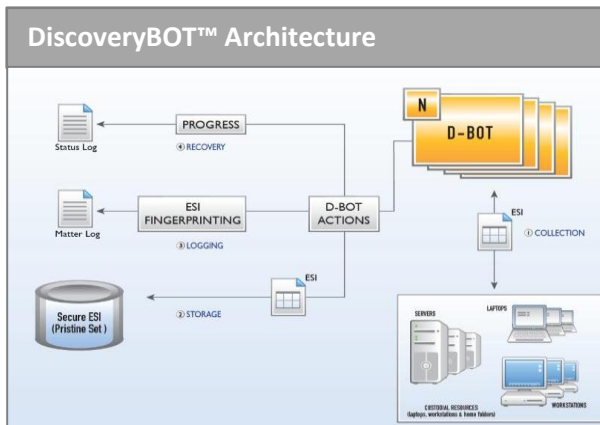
DiscoveryBOT™ Architecture

Status Log

PROGRESS

④ RECOVERY

N

D-BOT

Matter Log

ESI FINGERPRINTING

③ LOGGING

D-BOT ACTIONS

ESI

① COLLECTION

ESI

Secure ESI (Pristine Set)

② STORAGE

SERVERS

LAPTOPS

WORKSTATIONS

CUSTODIAL RESOURCES (laptops, workstations & home folders)